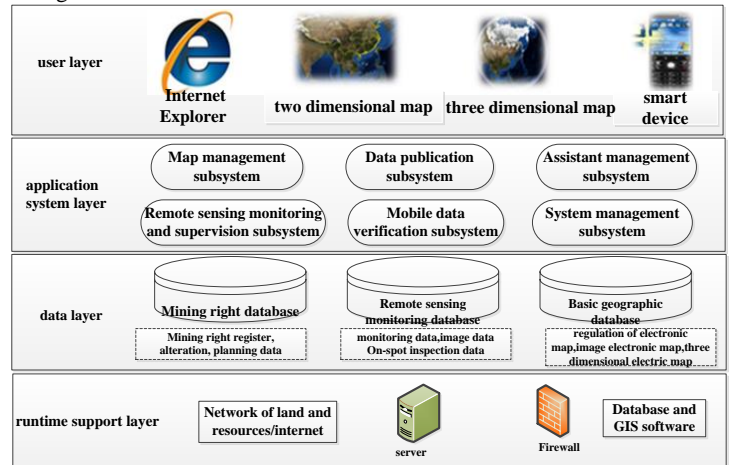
user layer

Internet Explorer

two dimensional map

three dimensional map

smart device

application system layer

Map management subsystem

Data publication subsystem

Assistant management subsystem

Remote sensing monitoring and supervision subsystem

Mobile data verification subsystem

System management subsystem

data layer

Mining right database

Mining right register, alteration, planning data

Remote sensing monitoring database

monitoring data,image data On-spot inspection data

Basic geographic database

regulation of electronic map,image electronic map,three dimensional electric map

runtime support layer

Network of land and resources/internet

server

Firewall

Database and GIS software